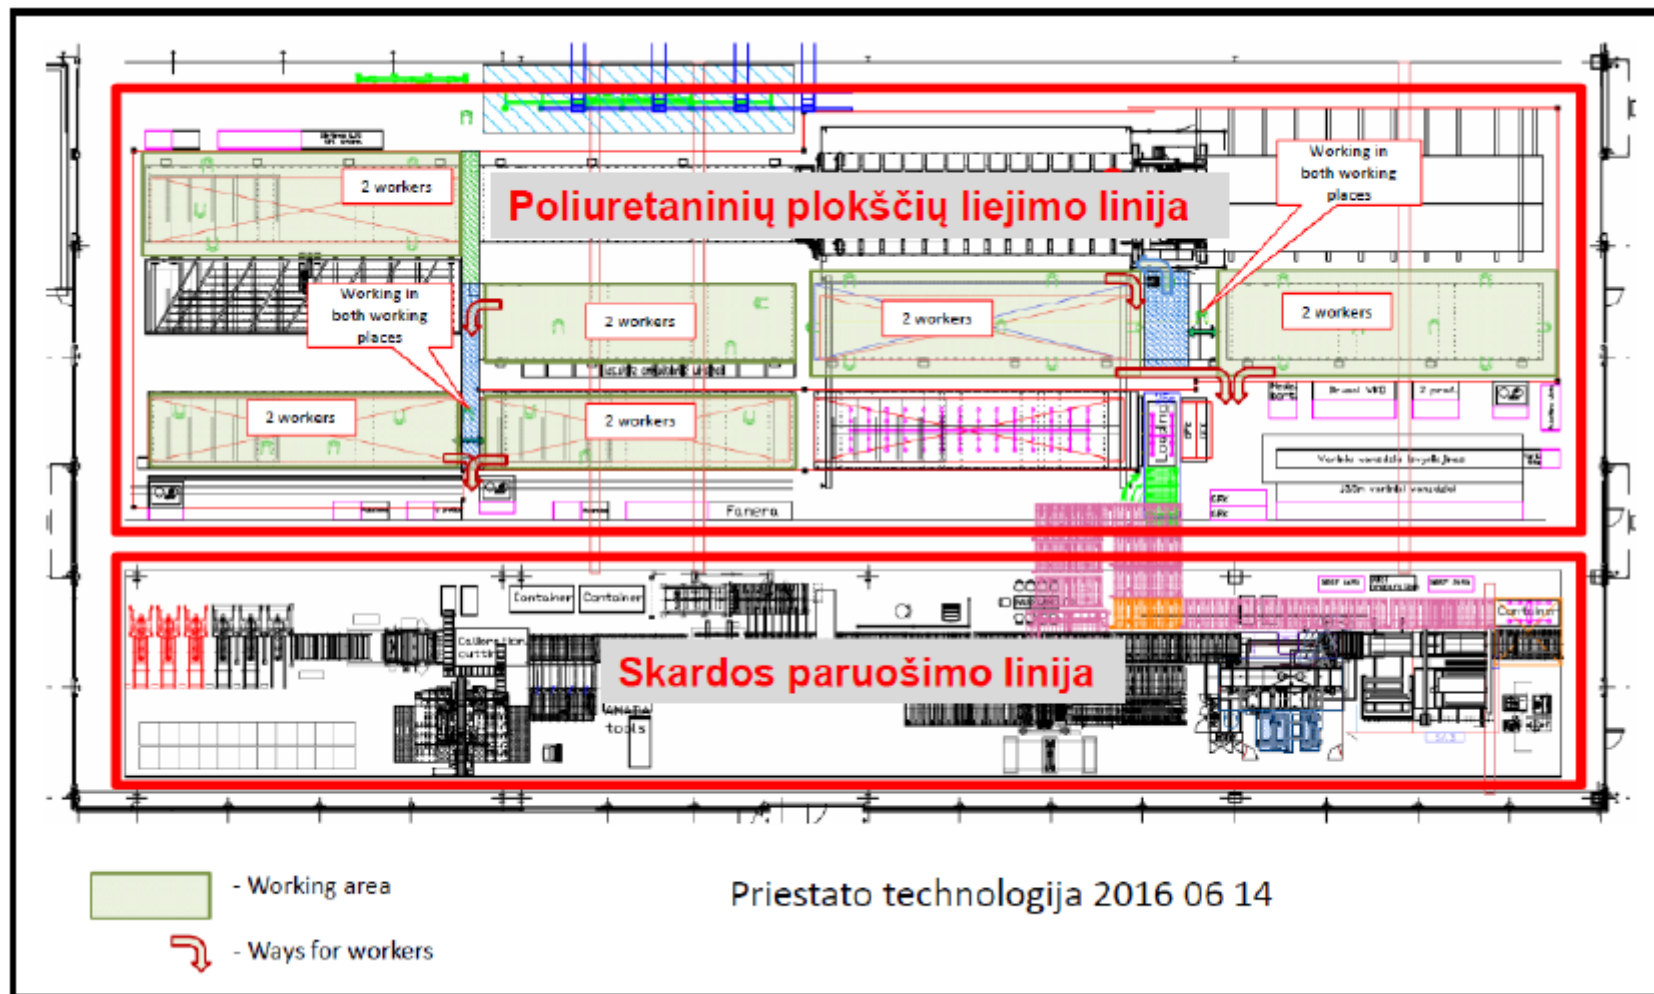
Poliuretaninių plokščių liejimo linija

2 workers

Working in both working places

Working in both working places

2 workers

2 workers

2 workers

2 workers

2 workers

Fanera

Container

Container

tools

Skardos paruošimo linija

- Working area

- Ways for workers

Priestato technologija 2016 06 14